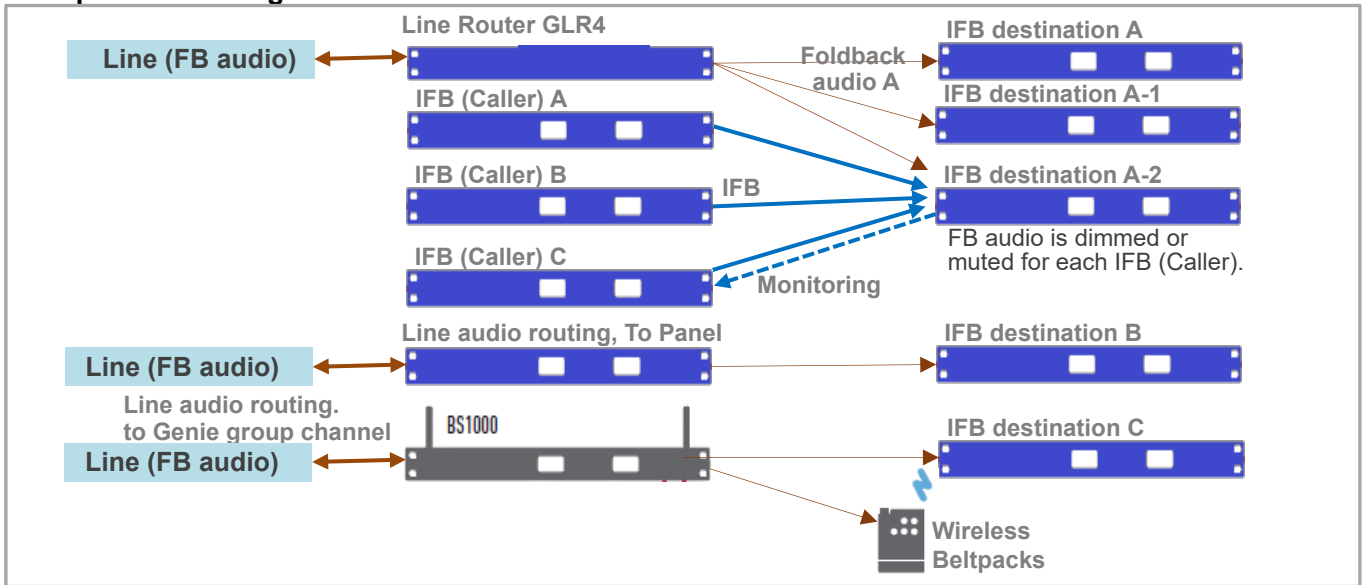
Line (FB audio)

Line Router GLR4

Foldback audio A

IFB destination A

IFB destination A-1

IFB (Caller) A

IFB (Caller) B

IFB

IFB destination A-2

FB audio is dimmed or muted for each IFB (Caller).

IFB (Caller) C

Monitoring

Line audio routing, To Panel

Line (FB audio)

IFB destination B

Line audio routing. to Genie group channel

BS1000

Line (FB audio)

IFB destination C

Wireless Beltpacks